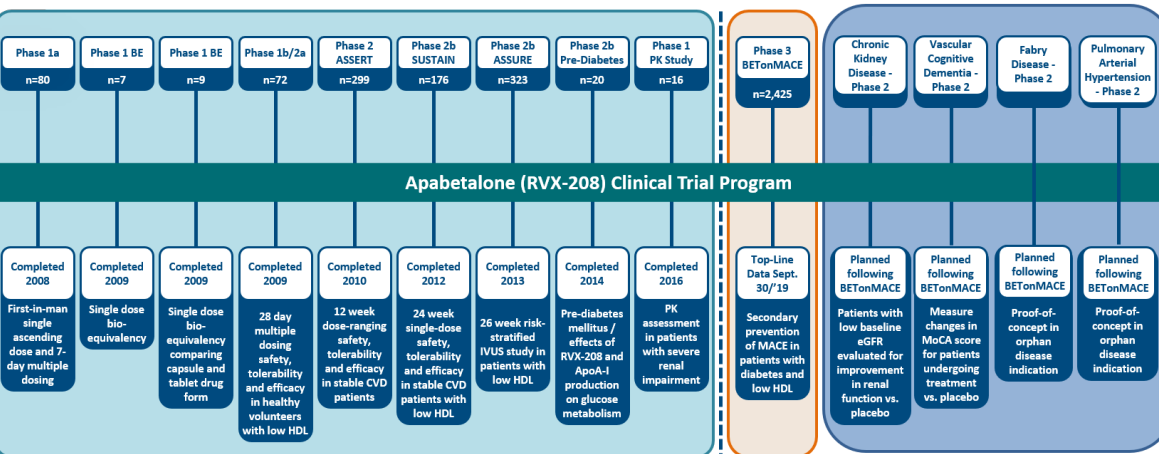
Phase 1a
n=80

Phase 1 BE
n=7

Phase 1 BE
n=9

Phase 1b/2a
n=72

Phase 2 ASSERT
n=299

Phase 2b SUSTAIN
n=176

Phase 2b ASSURE
n=323

Phase 2b Pre-Diabetes
n=20

Phase 1 PK Study
n=16

Phase 3 BETonMACE
n=2,425

Chronic Kidney Disease - Phase 2

Vascular Cognitive Dementia - Phase 2

Fabry Disease - Phase 2

Pulmonary Arterial Hypertension - Phase 2

Apabetalone (RVX-208) Clinical Trial Program

Completed 2008
First-in-man single ascending dose and 7-day multiple dosing

Completed 2009
Single dose bio-equivalency

Completed 2009
Single dose bio-equivalency comparing capsule and tablet drug form

Completed 2009
28 day multiple dosing safety, tolerability and efficacy in healthy volunteers with low HDL

Completed 2010
12 week dose-ranging safety, tolerability and efficacy in stable CVD patients

Completed 2012
24 week single-dose safety, tolerability and efficacy in stable CVD patients with low HDL

Completed 2013
26 week risk-stratified IVUS study in patients with low HDL

Completed 2014
Pre-diabetes mellitus / effects of RVX-208 and ApoA-I production on glucose metabolism

Completed 2016
PK assessment in patients with severe renal impairment

Top-Line Data Sept. 30/'19
Secondary prevention of MACE in patients with diabetes and low HDL

Planned following BETonMACE
Patients with low baseline eGFR evaluated for improvement in renal function vs. placebo

Planned following BETonMACE
Measure changes in MoCA score for patients undergoing treatment vs. placebo

Planned following BETonMACE
Proof-of-concept in orphan disease indication

Planned following BETonMACE
Proof-of-concept in orphan disease indication